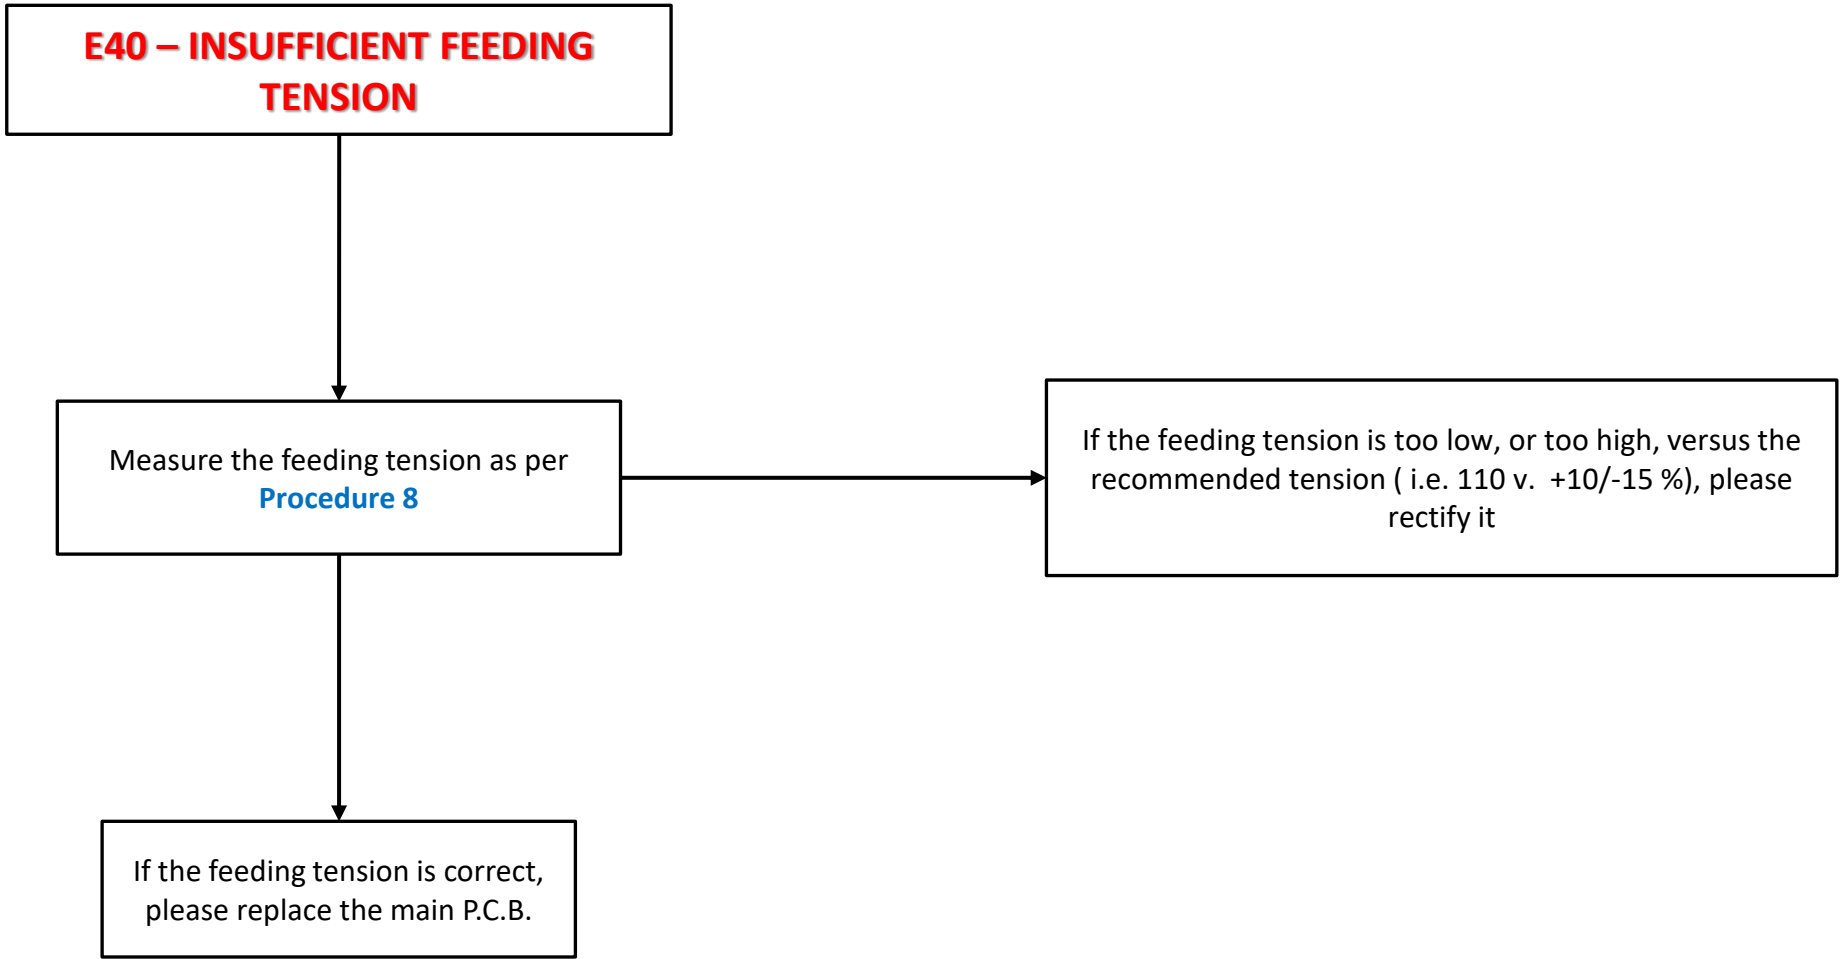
E40 – INSUFFICIENT FEEDING TENSION

Measure the feeding tension as per Procedure 8

If the feeding tension is too low, or too high, versus the recommended tension ( i.e. 110 v. +10/-15 %), please rectify it

If the feeding tension is correct, please replace the main P.C.B.